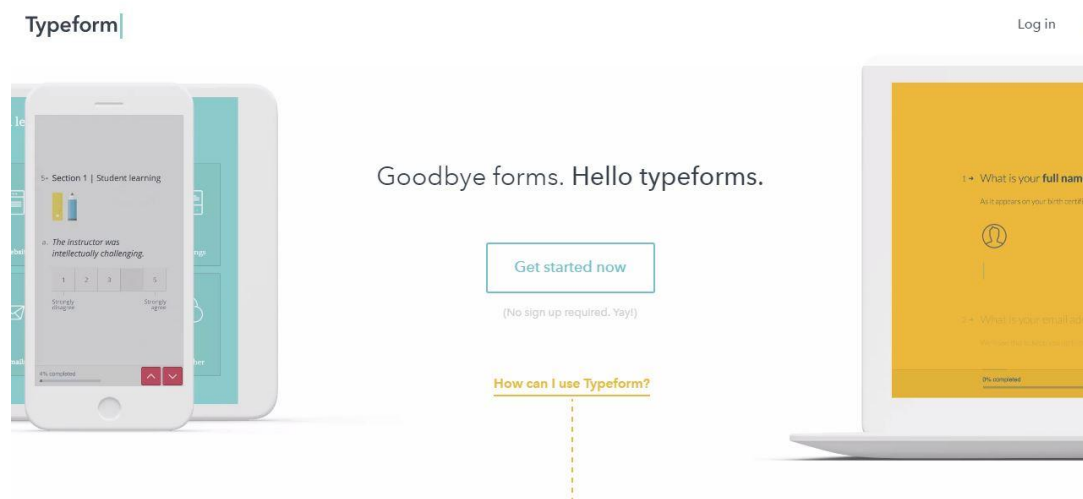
Typeform

Log in

5→ Section 1 | Student learning

a. The instructor was intellectually challenging.

1 2 3 5

Strongly disagree

Strongly agree

4% completed

Goodbye forms. Hello typeforms.

Get started now

(No sign up required. Yay!)

How can I use Typeform?

1→ What is your full nam

As it appears on your birth certifi

2→ What is your email ad

0% completed